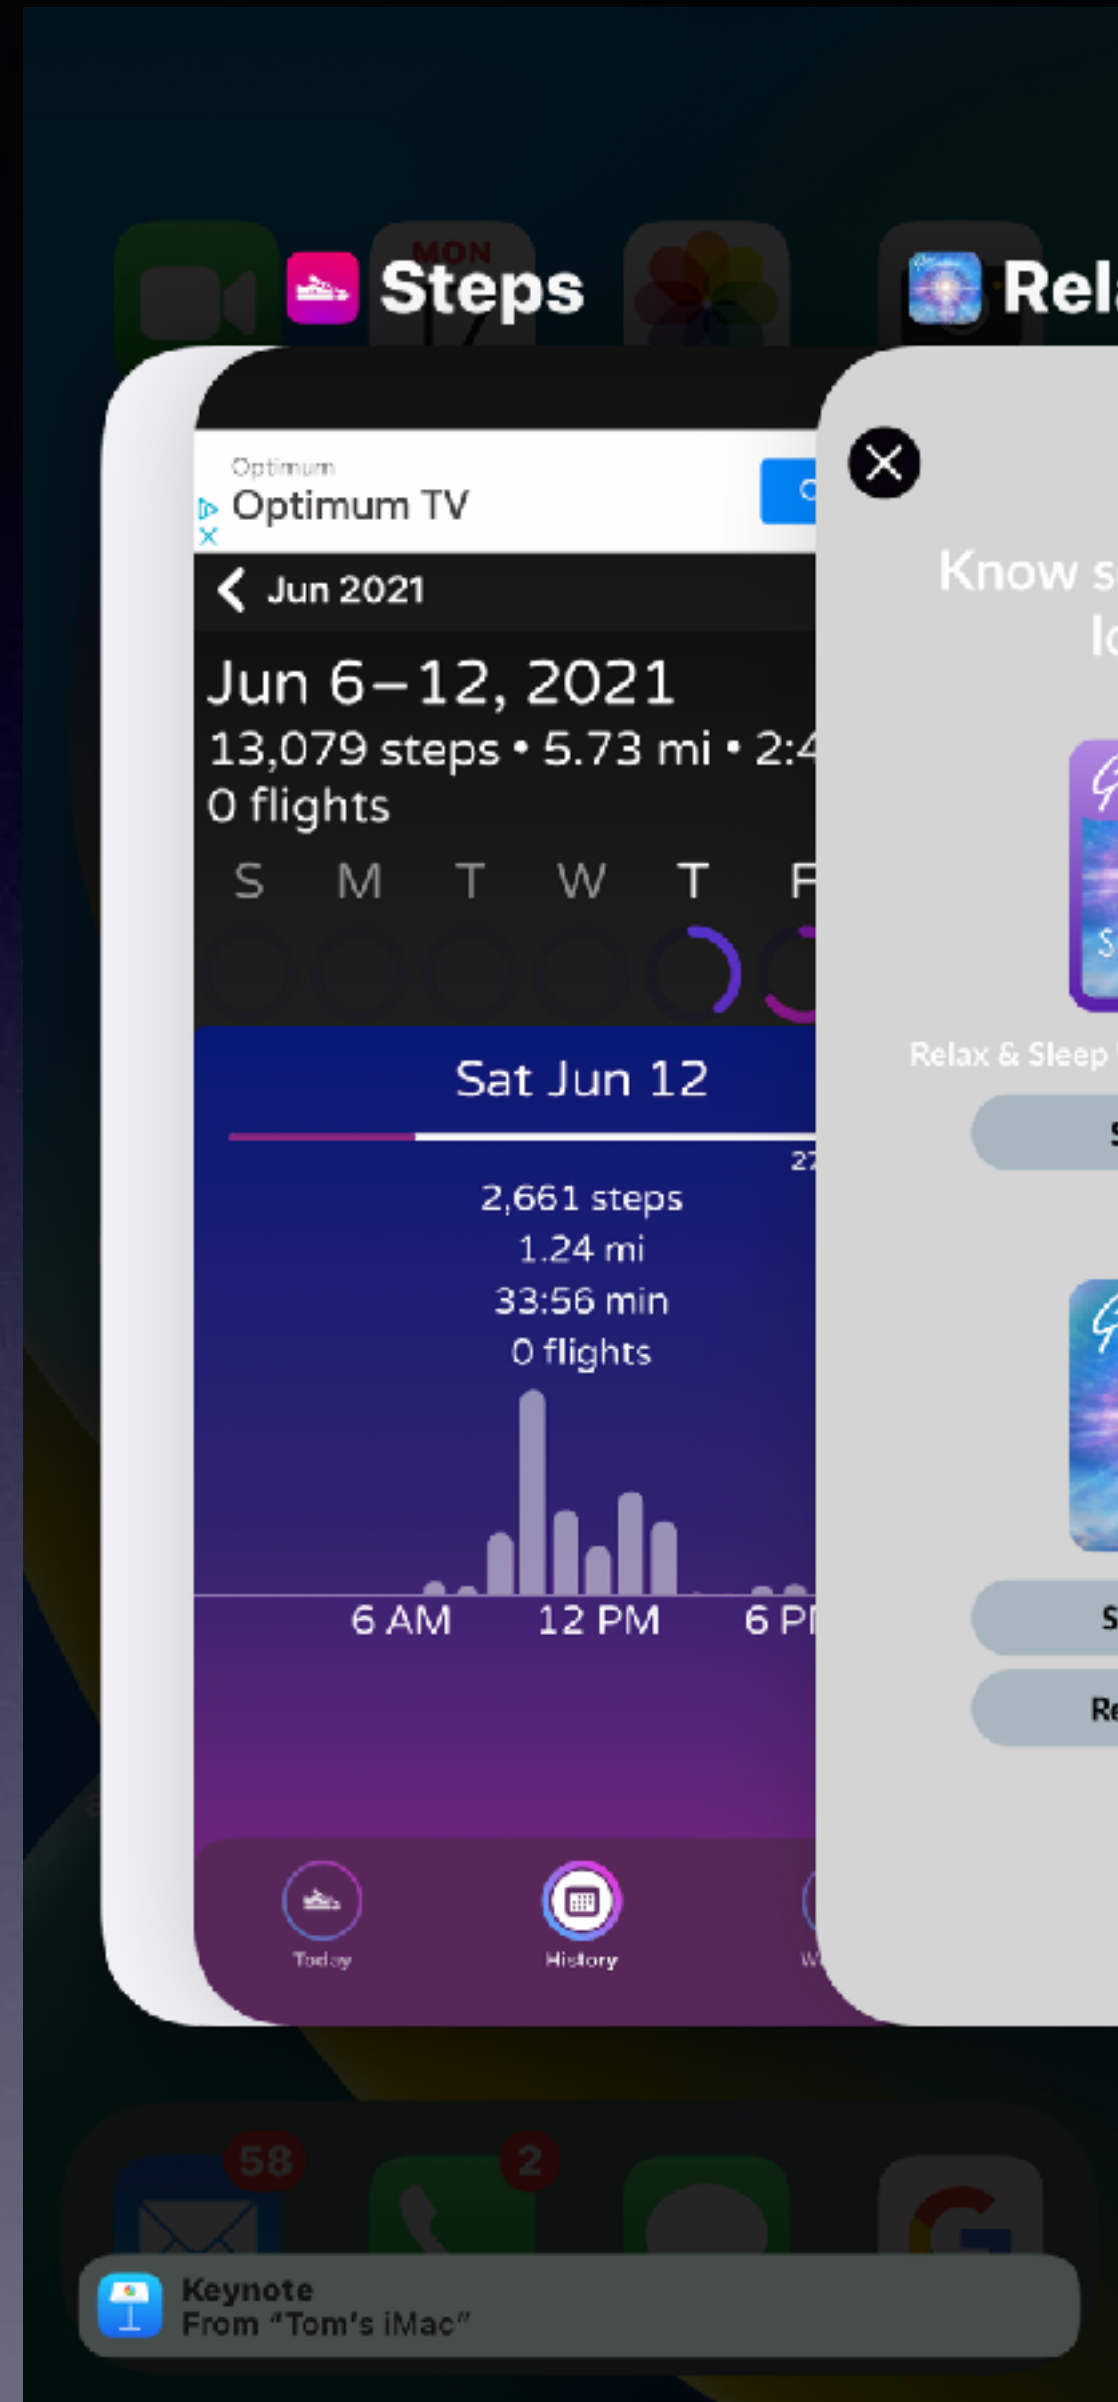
MON

Steps

Rel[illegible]

Optimum
Optimum TV

Jun 2021

Jun 6–12, 2021
13,079 steps • 5.73 mi • 2:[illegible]
0 flights

S M T W T F

Sat Jun 12

27

2,661 steps
1.24 mi
33:56 min
0 flights

6 AM 12 PM 6 P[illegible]

Today History W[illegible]

Know s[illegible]
l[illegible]

Relax & Sleep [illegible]

58 2

Keynote
From "Tom's iMac"